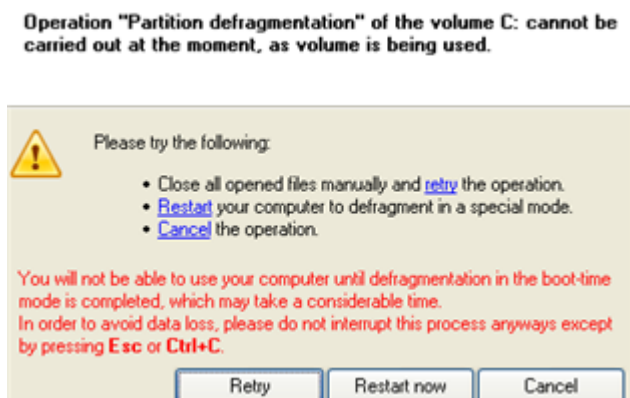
Operation "Partition defragmentation" of the volume C: cannot be carried out at the moment, as volume is being used.

Please try the following:

• Close all opened files manually and retry the operation.
• Restart your computer to defragment in a special mode.
• Cancel the operation.

You will not be able to use your computer until defragmentation in the boot-time mode is completed, which may take a considerable time.
In order to avoid data loss, please do not interrupt this process anyways except by pressing Esc or Ctrl+C.

Retry
Restart now
Cancel